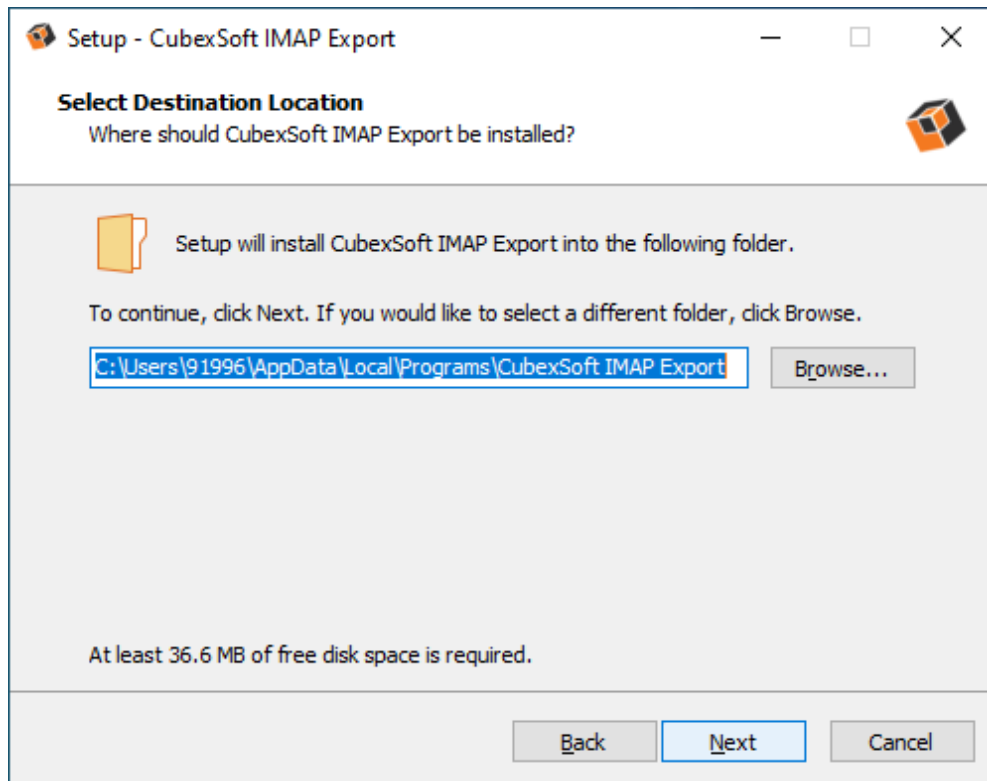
Setup - CubexSoft IMAP Export

Select Destination Location
Where should CubexSoft IMAP Export be installed?

Setup will install CubexSoft IMAP Export into the following folder.

To continue, click Next. If you would like to select a different folder, click Browse.

C:\Users\91996\AppData\Local\Programs\CubexSoft IMAP Export

Browse...

At least 36.6 MB of free disk space is required.

Back

Next

Cancel